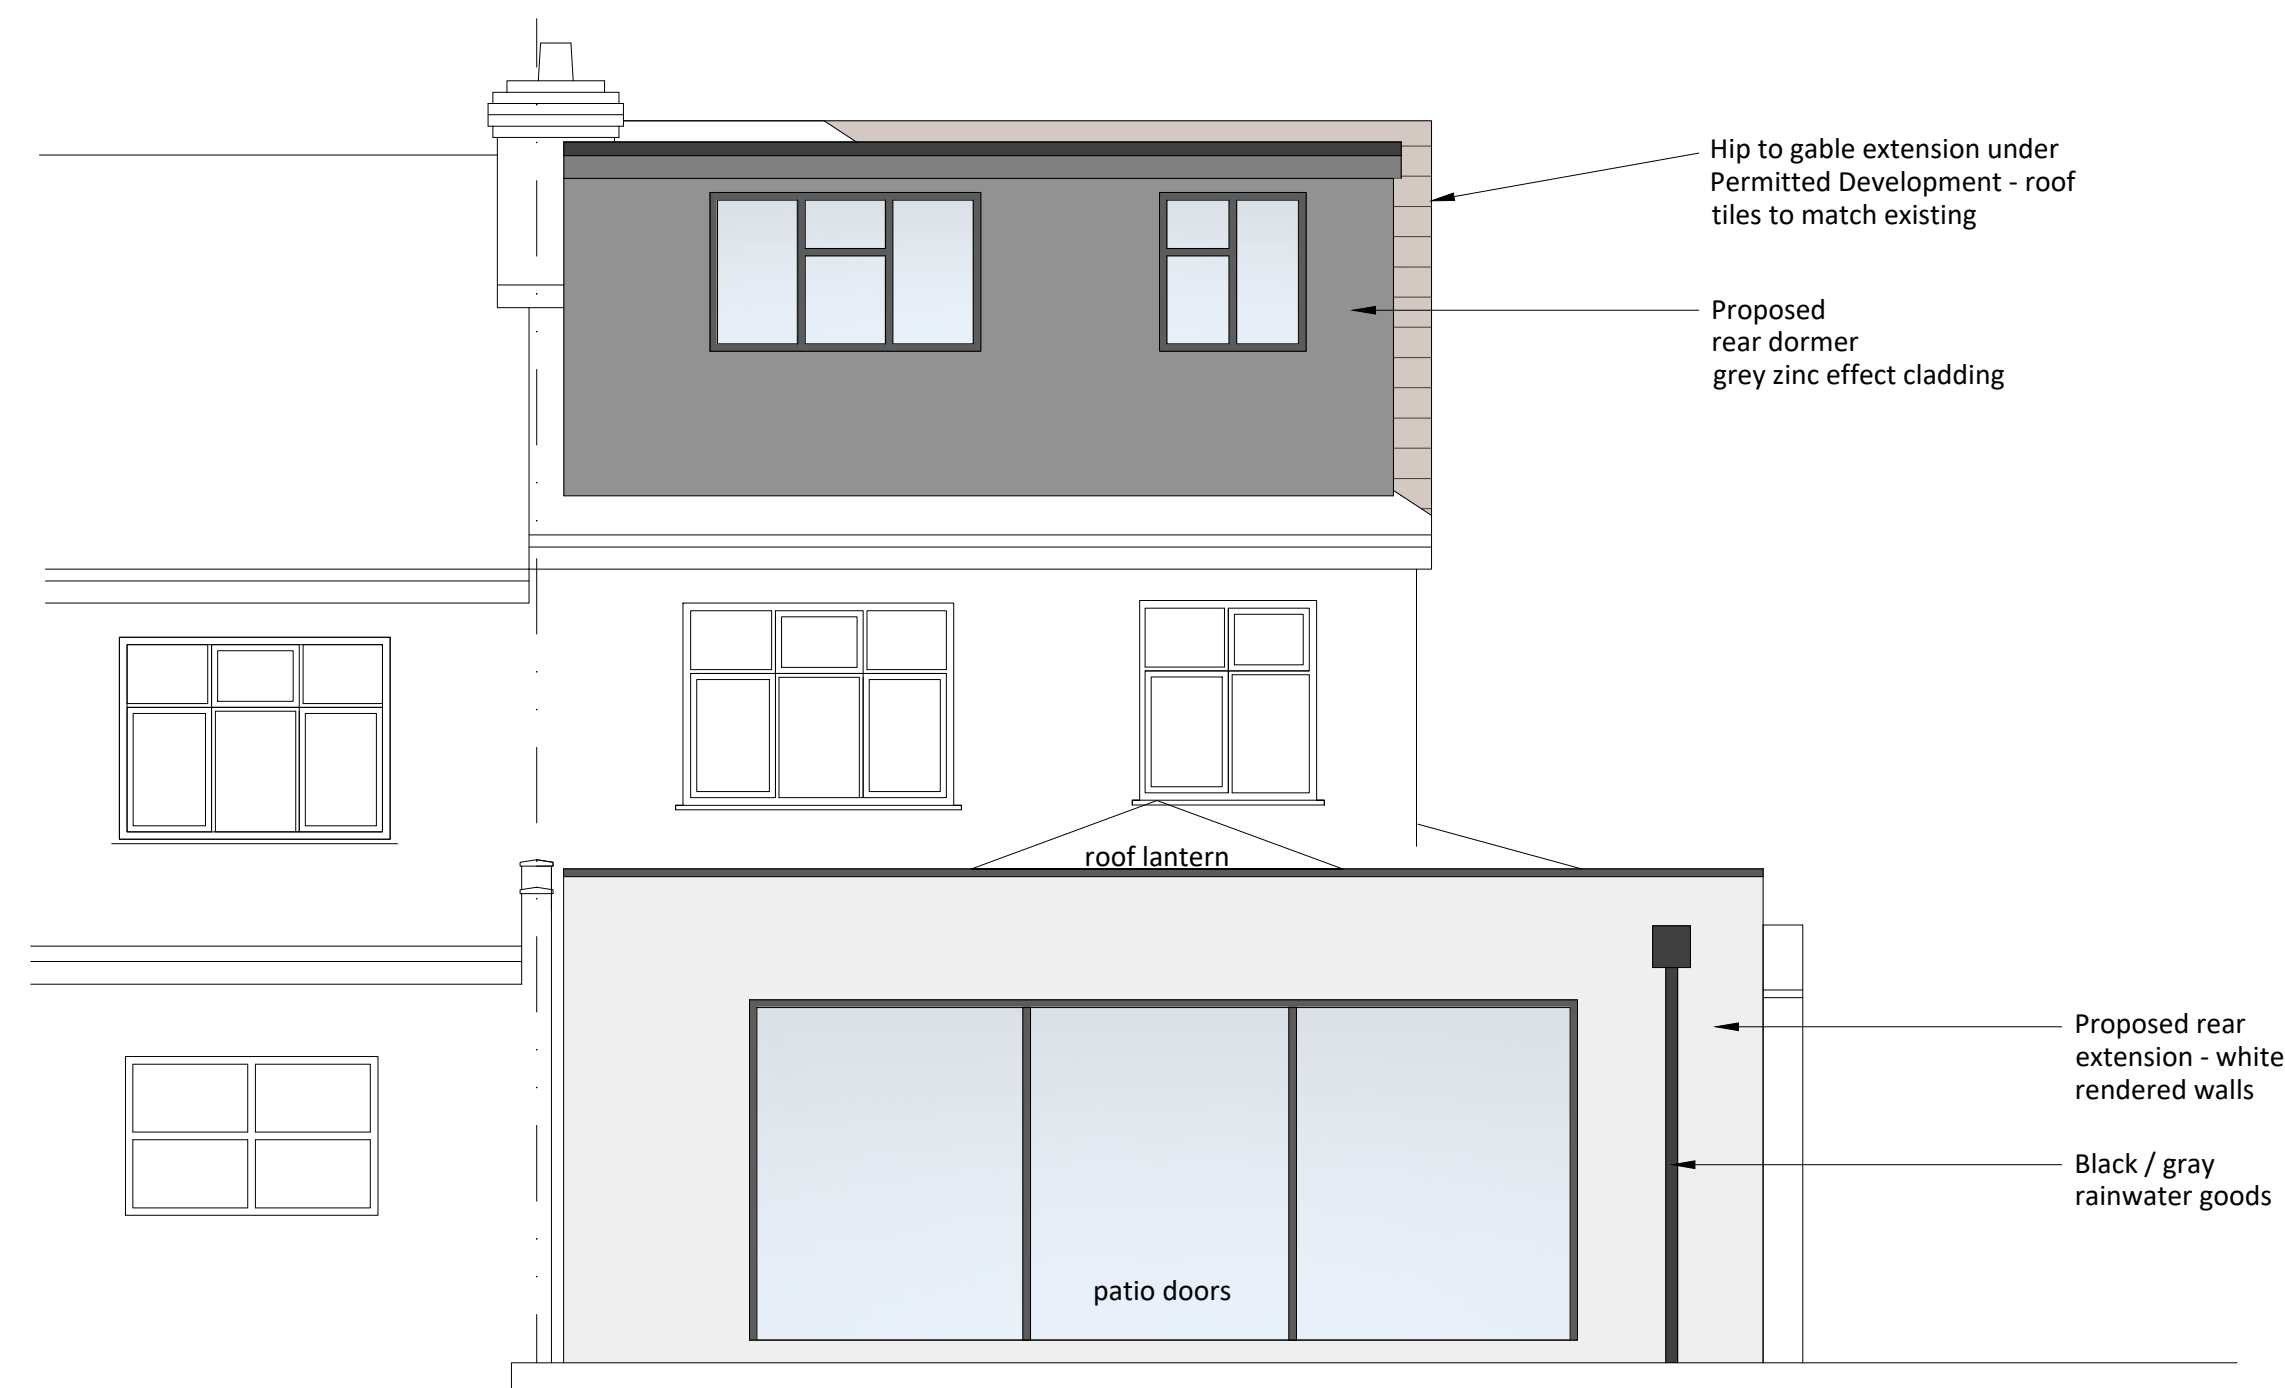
Hip to gable extension under Permitted Development - roof tiles to match existing

Proposed rear dormer grey zinc effect cladding

roof lantern

Proposed rear extension - white rendered walls

Black / gray rainwater goods

patio doors